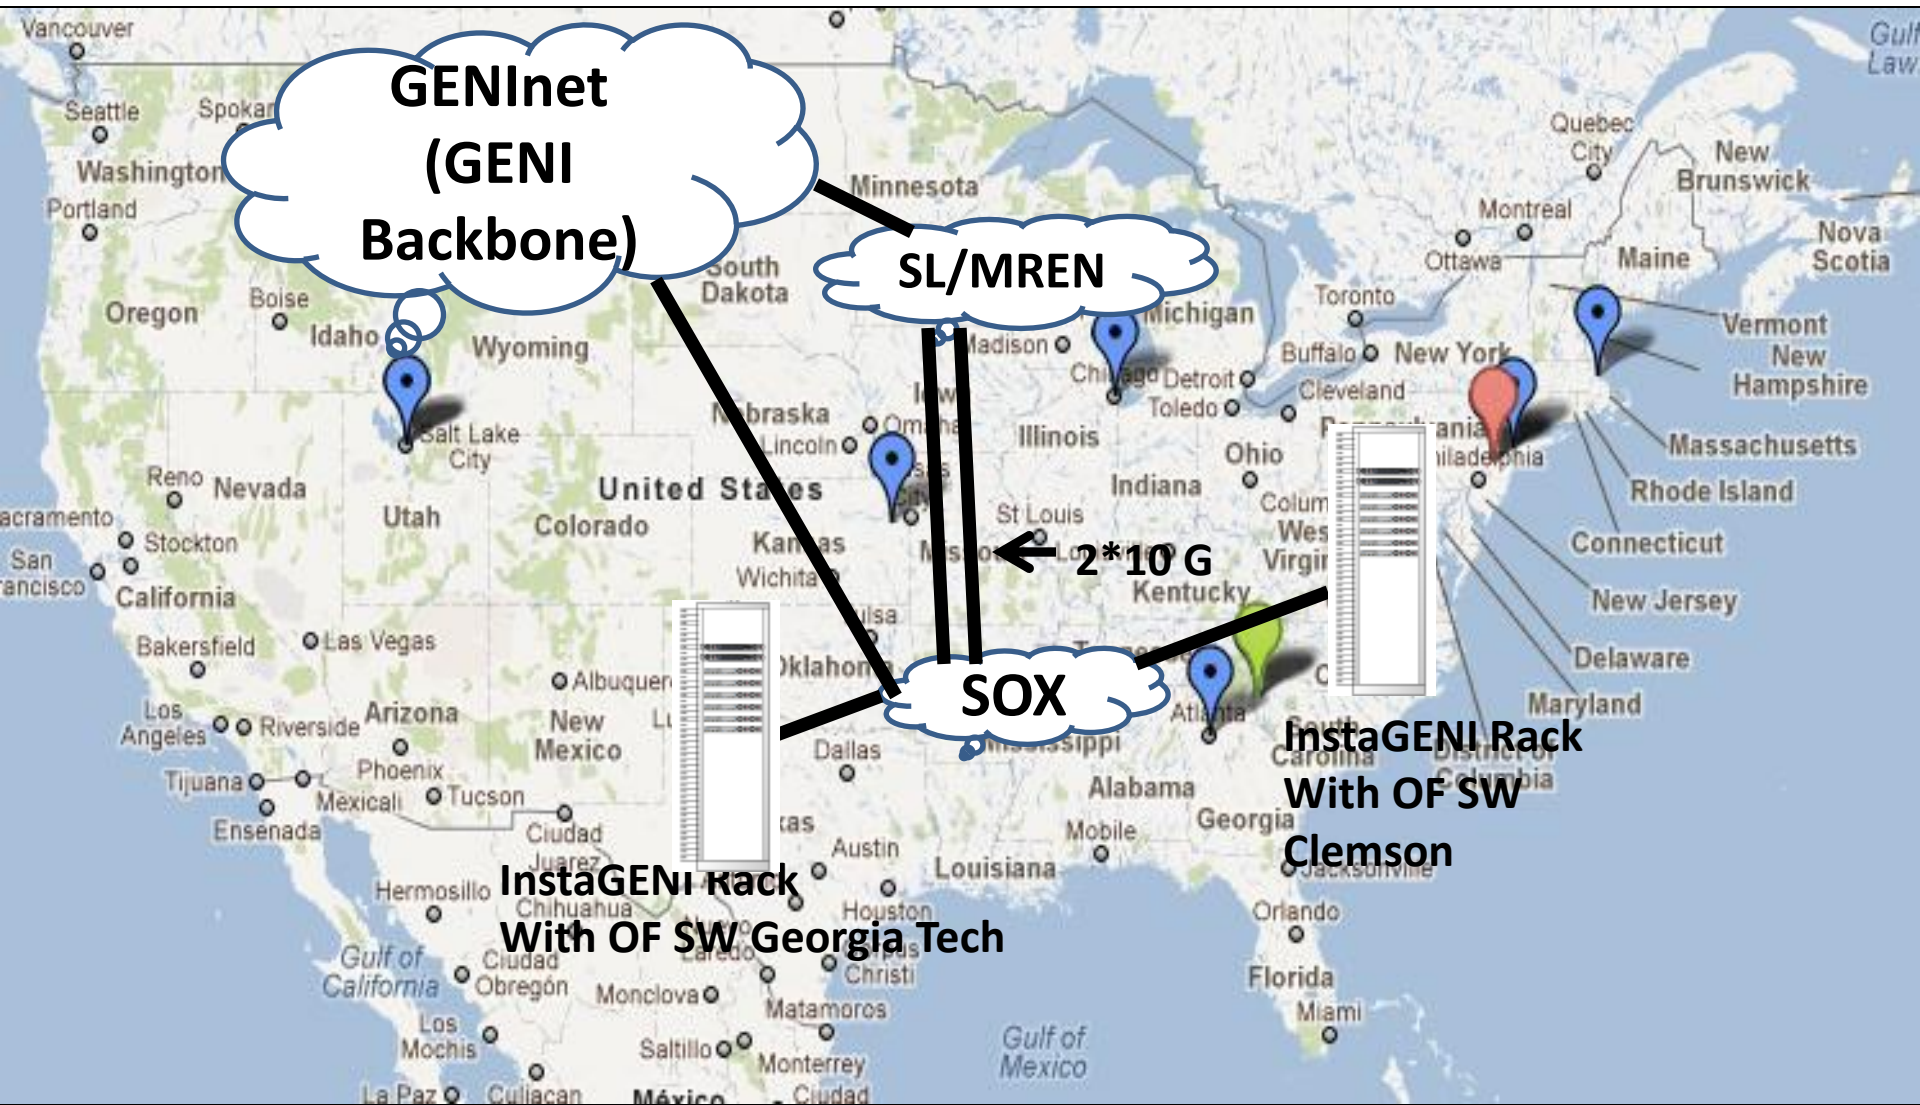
GENInet (GENI Backbone)

SL/MREN

2*10 G

SOX

InstaGENI Rack With OF SW Georgia Tech

InstaGENI Rack With OF SW Clemson

Vancouver
Seattle
Spokane
Washington
Portland
Oregon
Boise
Idaho
Wyoming
Minnesota
South Dakota
Nebraska
Lincoln
Omaha
Iowa
Madison
Chicago
Michigan
Detroit
Toledo
Cleveland
Illinois
Indiana
Ohio
Columbus
West Virginia
Kentucky
St Louis
Missouri
Kansas
Wichita
Kansas City
Tulsa
Oklahoma
Dallas
Texas
Austin
Houston
Corpus Christi
Louisiana
Mississippi
Alabama
Mobile
Georgia
Atlanta
South Carolina
Jacksonville
Orlando
Florida
Miami
Gulf of Mexico
Salt Lake City
Utah
Nevada
Reno
Sacramento
Stockton
San Francisco
California
Bakersfield
Las Vegas
Los Angeles
Riverside
Arizona
Phoenix
Tucson
Tijuana
Mexicali
Ensenada
Albuquerque
New Mexico
Ciudad Juarez
Chihuahua
Hermosillo
Gulf of California
Ciudad Obregón
Los Mochis
La Paz
Culiacan
México
Monclova
Saltillo
Monterrey
Matamoros
Laredo
Ciudad
United States
Colorado
Quebec City
Montreal
Ottawa
Toronto
Buffalo
New York
Pennsylvania
Philadelphia
Maine
New Brunswick
Nova Scotia
Vermont
New Hampshire
Massachusetts
Rhode Island
Connecticut
New Jersey
Delaware
Maryland
District of Columbia
Gulf of St. Lawrence